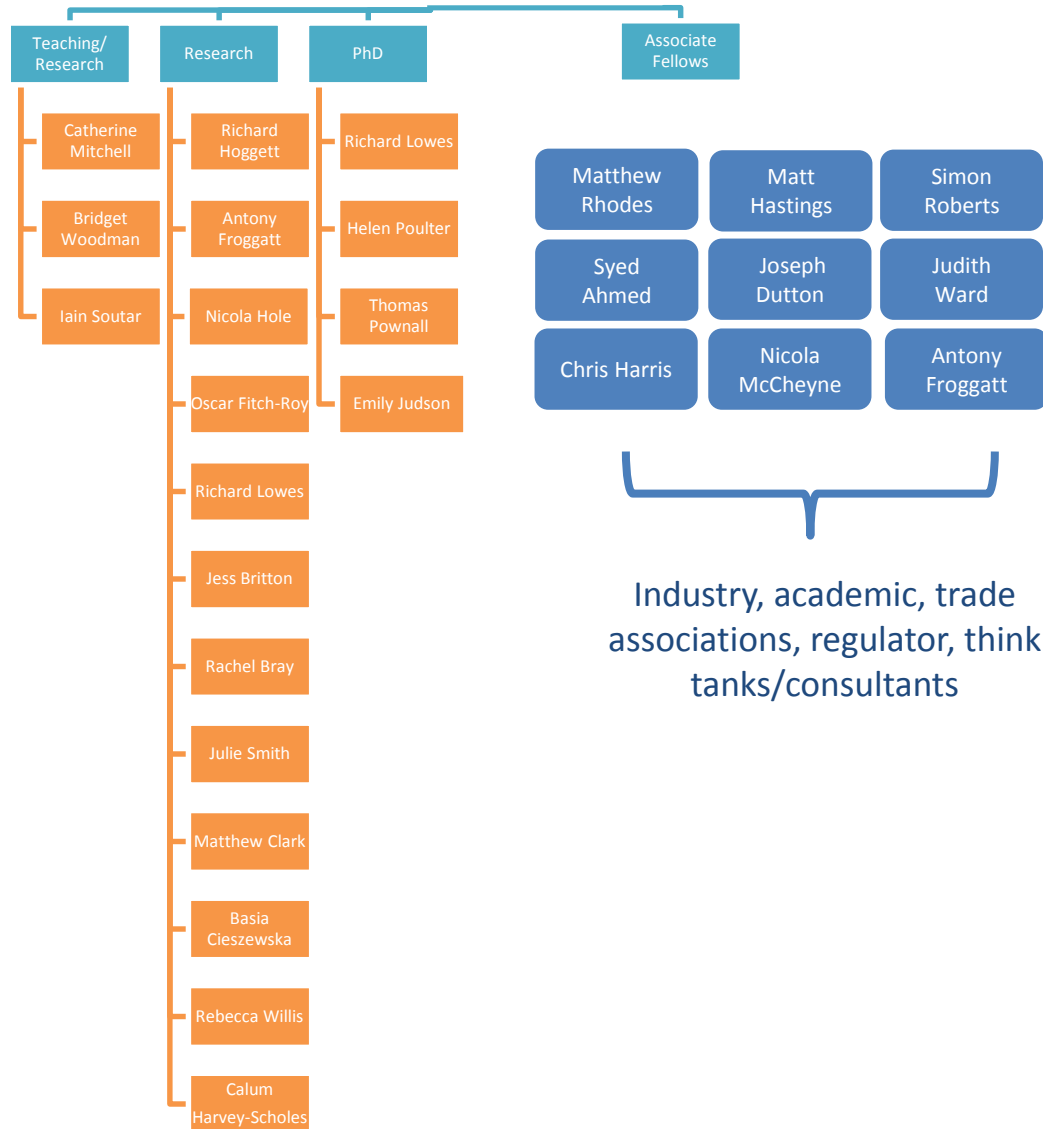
Teaching/ Research

Catherine Mitchell

Bridget Woodman

Iain Soutar

Research

Richard Hoggett

Antony Froggatt

Nicola Hole

Oscar Fitch-Roy

Richard Lowes

Jess Britton

Rachel Bray

Julie Smith

Matthew Clark

Basia Cieszewska

Rebecca Willis

Calum Harvey-Scholes

PhD

Richard Lowes

Helen Poulter

Thomas Pownall

Emily Judson

Associate Fellows

Matthew Rhodes

Matt Hastings

Simon Roberts

Syed Ahmed

Joseph Dutton

Judith Ward

Chris Harris

Nicola McCheyne

Antony Froggatt

Industry, academic, trade associations, regulator, think tanks/consultants